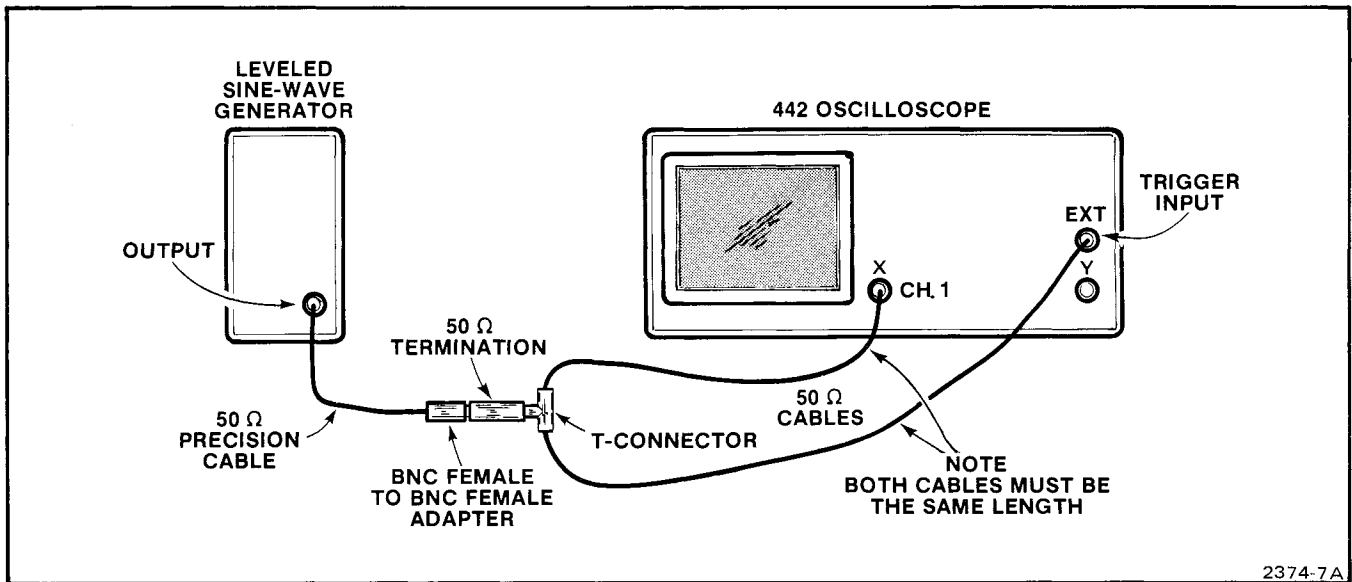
LEVELED SINE-WAVE GENERATOR

442 OSCILLOSCOPE

TRIGGER INPUT

EXT

OUTPUT

X

CH. 1

Y

50 Ω TERMINATION

50 Ω CABLES

50 Ω PRECISION CABLE

T-CONNECTOR

BNC FEMALE TO BNC FEMALE ADAPTER

NOTE BOTH CABLES MUST BE THE SAME LENGTH

2374-7A